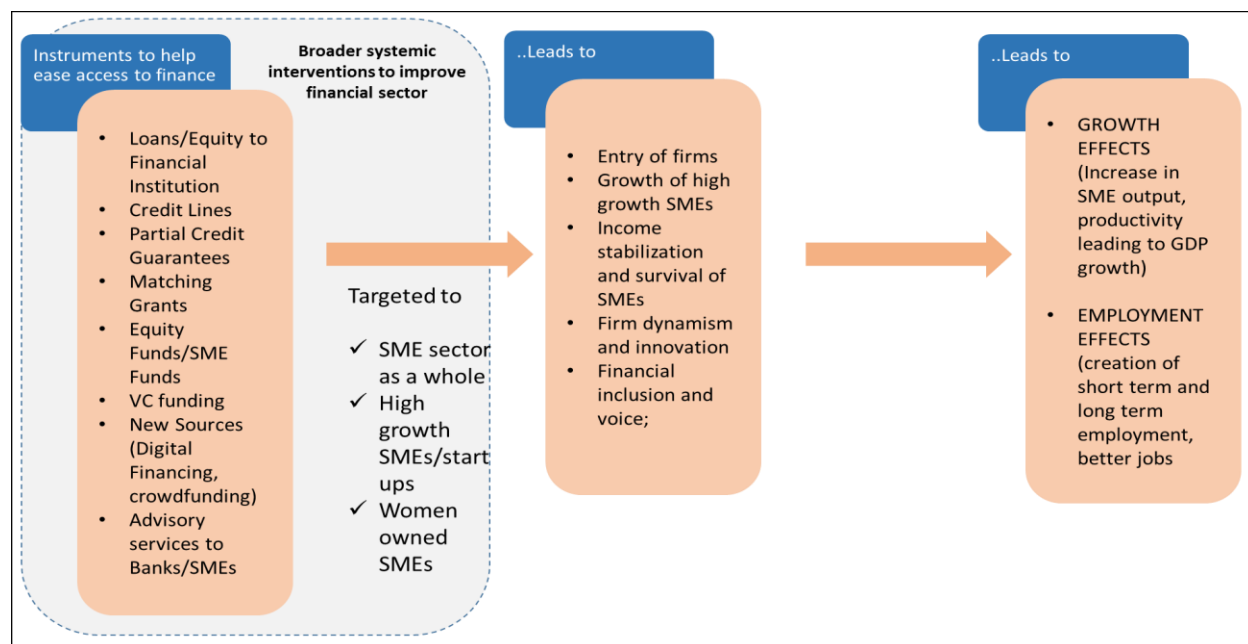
Instruments to help ease access to finance

Broader systemic interventions to improve financial sector

- Loans/Equity to Financial Institution
- Credit Lines
- Partial Credit Guarantees
- Matching Grants
- Equity Funds/SME Funds
- VC funding
- New Sources (Digital Financing, crowdfunding)
- Advisory services to Banks/SMEs

Targeted to

✓ SME sector as a whole
✓ High growth SMEs/start ups
✓ Women owned SMEs

..Leads to

- Entry of firms
- Growth of high growth SMEs
- Income stabilization and survival of SMEs
- Firm dynamism and innovation
- Financial inclusion and voice;

..Leads to

- GROWTH EFFECTS (Increase in SME output, productivity leading to GDP growth)

- EMPLOYMENT EFFECTS (creation of short term and long term employment, better jobs